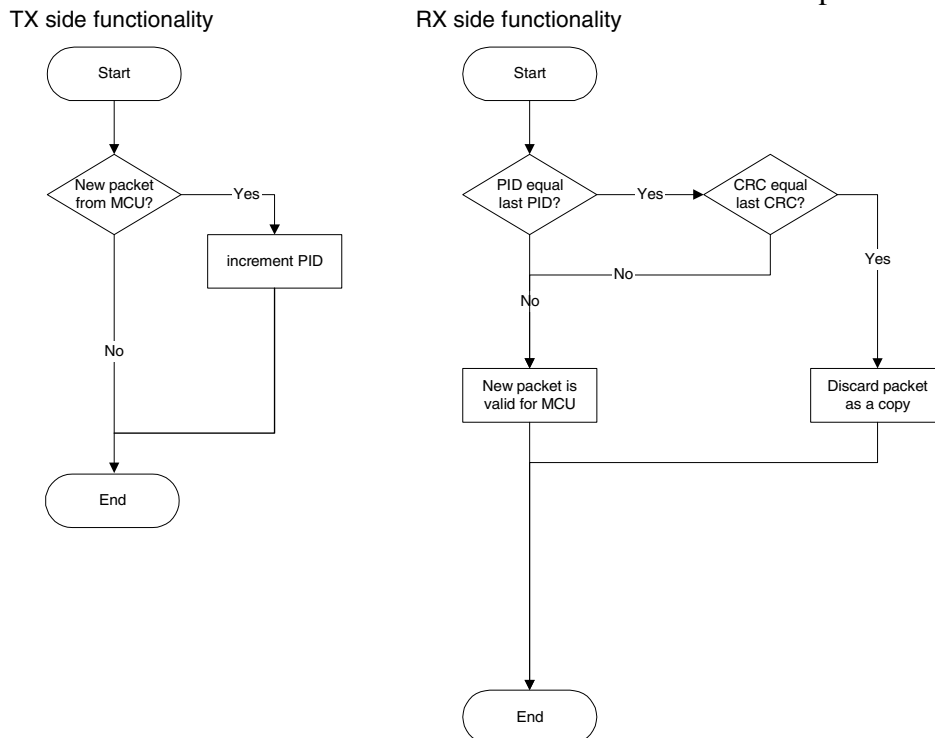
TX side functionality

Start

New packet from MCU?

Yes

increment PID

No

End

RX side functionality

Start

PID equal last PID?

Yes

CRC equal last CRC?

No

No

Yes

New packet is valid for MCU

Discard packet as a copy

End